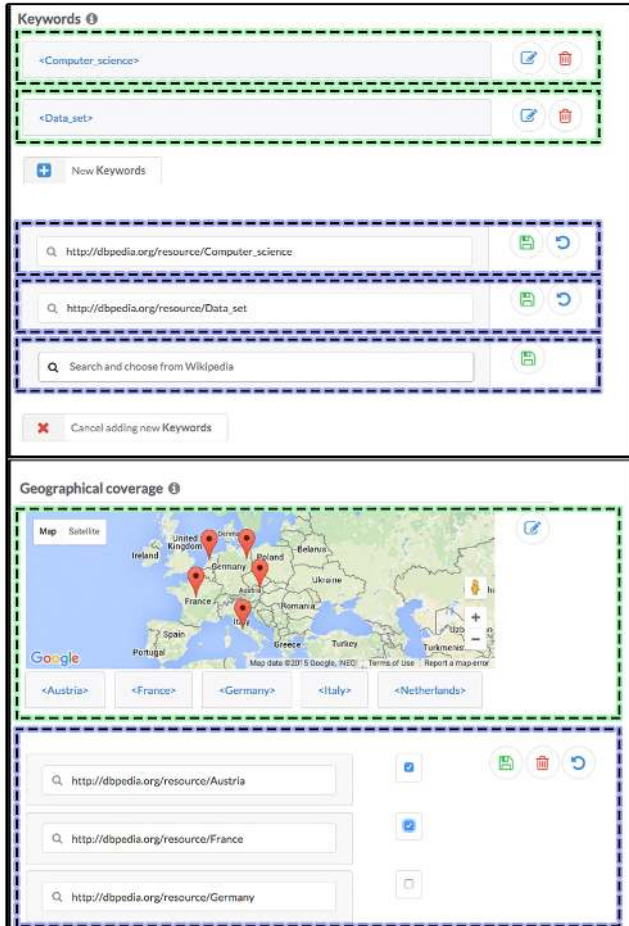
Keywords

<Computer_science>

<Data_set>

New Keywords

http://dbpedia.org/resource/Computer_science

http://dbpedia.org/resource/Data_set

Search and choose from Wikipedia

Cancel adding new Keywords

Geographical coverage

Map Satellite

United Kingdom
Ireland
Denmark
Belarus
Poland
Germany
Ukraine
France
Austria
Romania
Italy
Spain
Portugal
Greece
Turkey
Turkmenistan
Uzb

Google
Map data ©2015 Google, INEGI Terms of Use Report a map error

<Austria> <France> <Germany> <Italy> <Netherlands>

http://dbpedia.org/resource/Austria

http://dbpedia.org/resource/France

http://dbpedia.org/resource/Germany